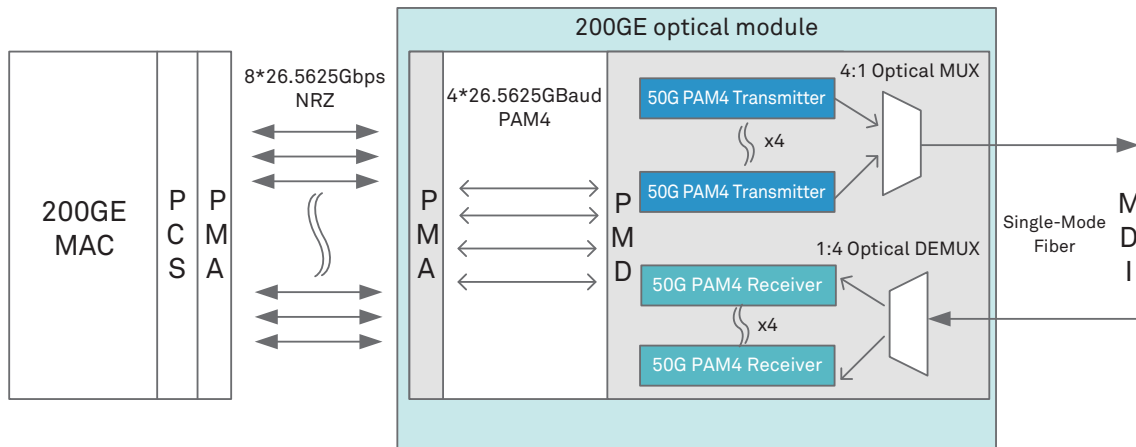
200GE optical module

200GE MAC

P C S

P M A

8*26.5625Gbps NRZ

P M A

4*26.5625GBaud PAM4

P M D

50G PAM4 Transmitter

x4

50G PAM4 Transmitter

4:1 Optical MUX

1:4 Optical DEMUX

50G PAM4 Receiver

x4

50G PAM4 Receiver

Single-Mode Fiber

M D I